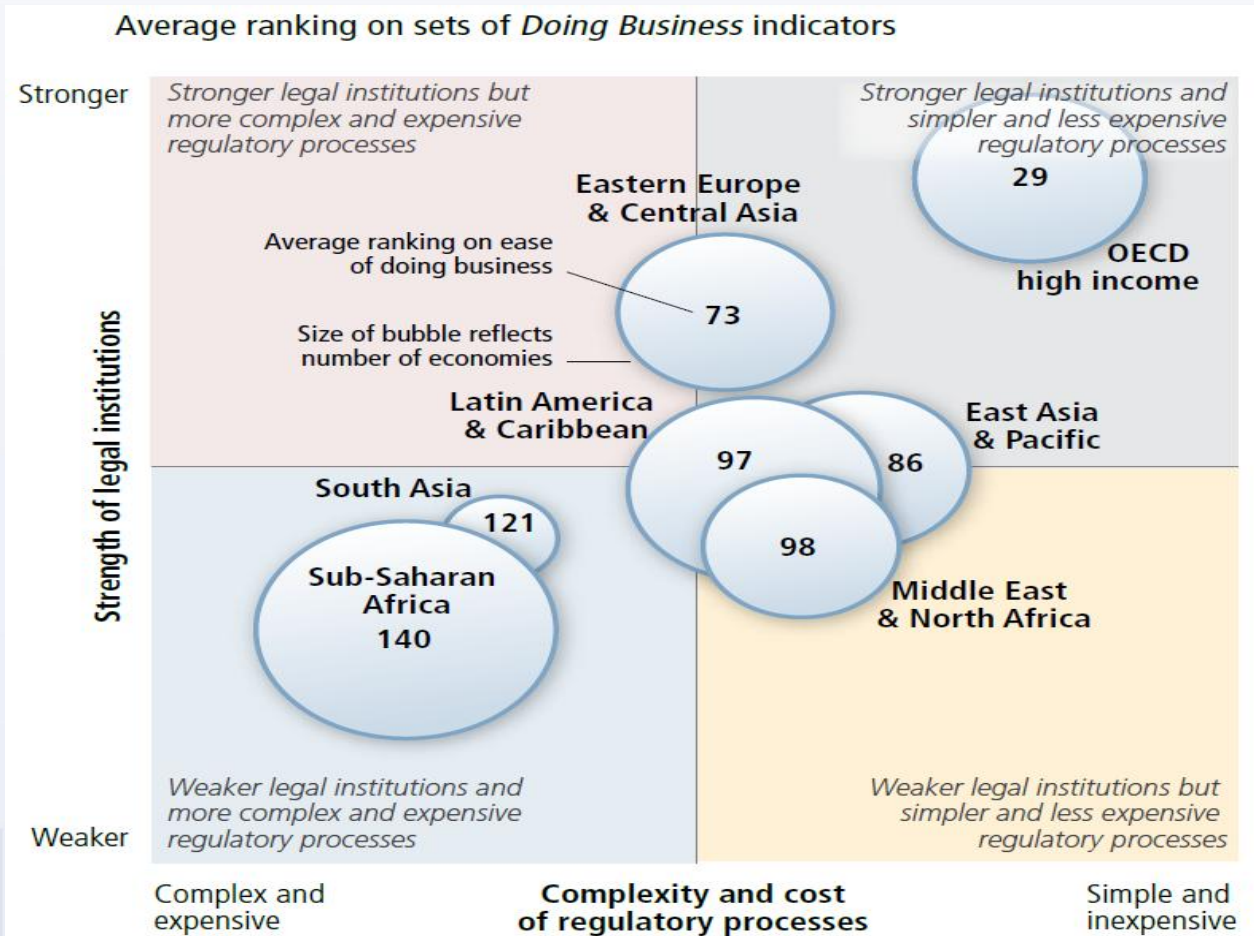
Average ranking on sets of *Doing Business* indicators

Strength of legal institutions

Stronger

Weaker

Stronger legal institutions but more complex and expensive regulatory processes

Stronger legal institutions and simpler and less expensive regulatory processes

29

OECD high income

Eastern Europe & Central Asia

Average ranking on ease of doing business

73

Size of bubble reflects number of economies

Latin America & Caribbean

97

East Asia & Pacific

86

South Asia

121

98

Sub-Saharan Africa

140

Middle East & North Africa

Weaker legal institutions and more complex and expensive regulatory processes

Weaker legal institutions but simpler and less expensive regulatory processes

Complex and expensive

Complexity and cost of regulatory processes

Simple and inexpensive